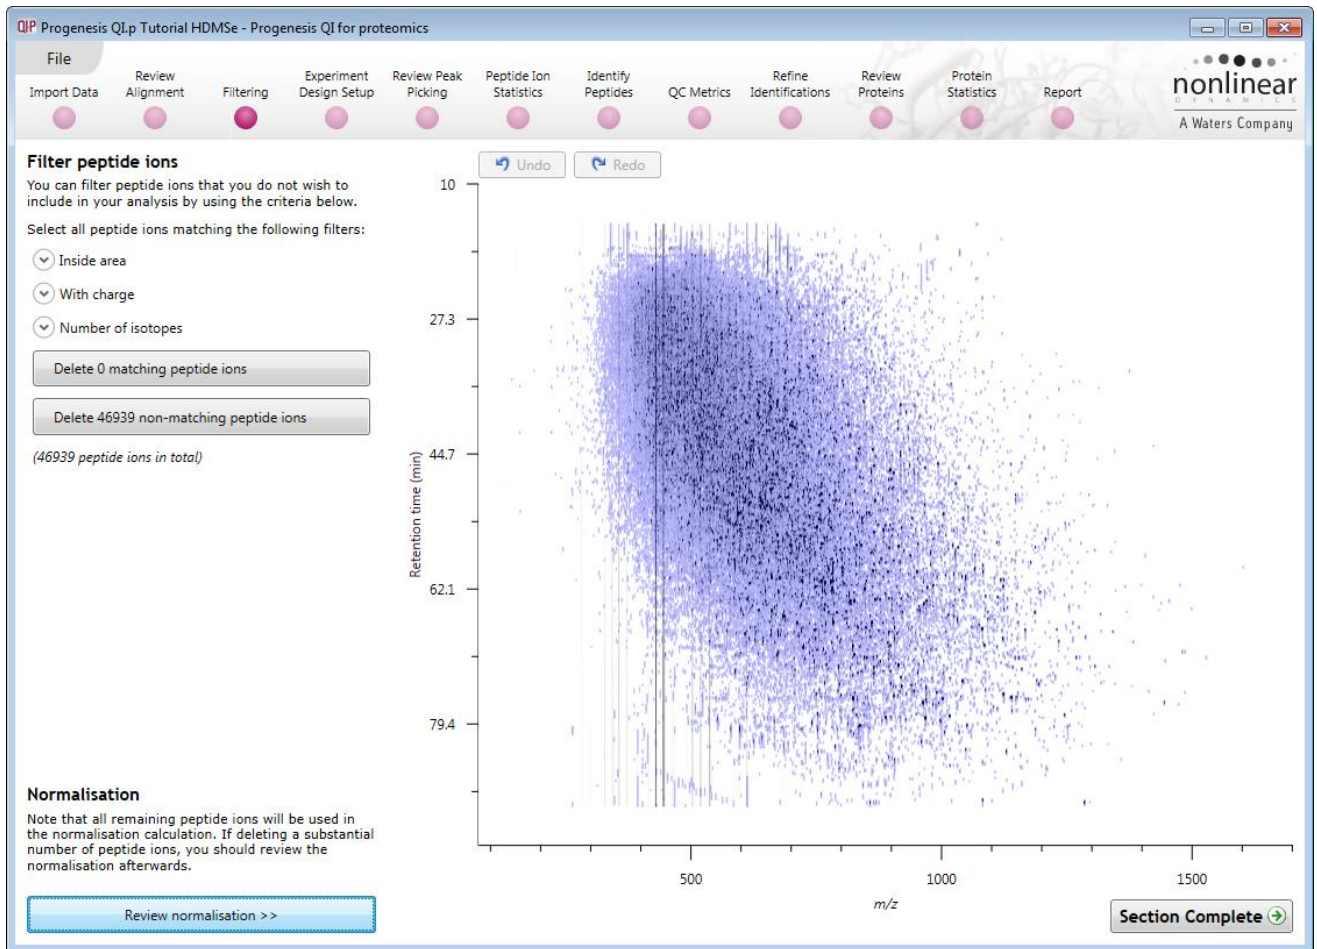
QIP Progenesis QI.p Tutorial HDMSe - Progenesis QI for proteomics

File

Import Data | Review Alignment | Filtering | Experiment Design Setup | Review Peak Picking | Peptide Ion Statistics | Identify Peptides | QC Metrics | Refine Identifications | Review Proteins | Protein Statistics | Report

nonlinear DYNAMICS
A Waters Company

Filter peptide ions

You can filter peptide ions that you do not wish to include in your analysis by using the criteria below.

Select all peptide ions matching the following filters:

Inside area

With charge

Number of isotopes

Delete 0 matching peptide ions

Delete 46939 non-matching peptide ions

(46939 peptide ions in total)

Normalisation

Note that all remaining peptide ions will be used in the normalisation calculation. If deleting a substantial number of peptide ions, you should review the normalisation afterwards.

Review normalisation >>

Undo | Redo

10
27.3
44.7
62.1
79.4
Retention time (min)

500
1000
1500
m/z

Section Complete